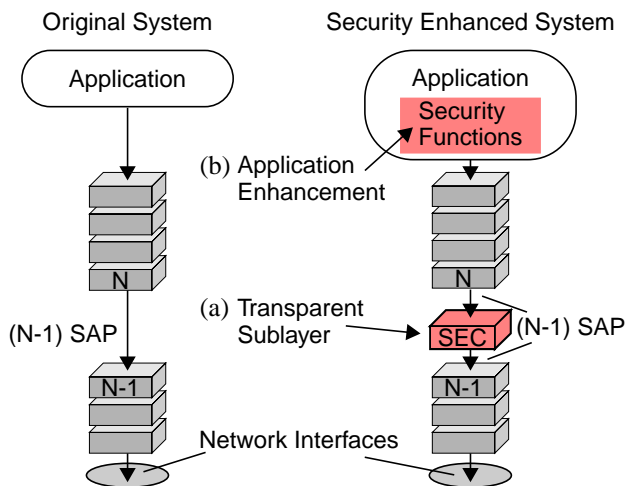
Original System

Security Enhanced System

Application

Application

Security Functions

(b) Application Enhancement

N

N

(a) Transparent Sublayer

SEC

(N-1) SAP

(N-1) SAP

N-1

N-1

Network Interfaces